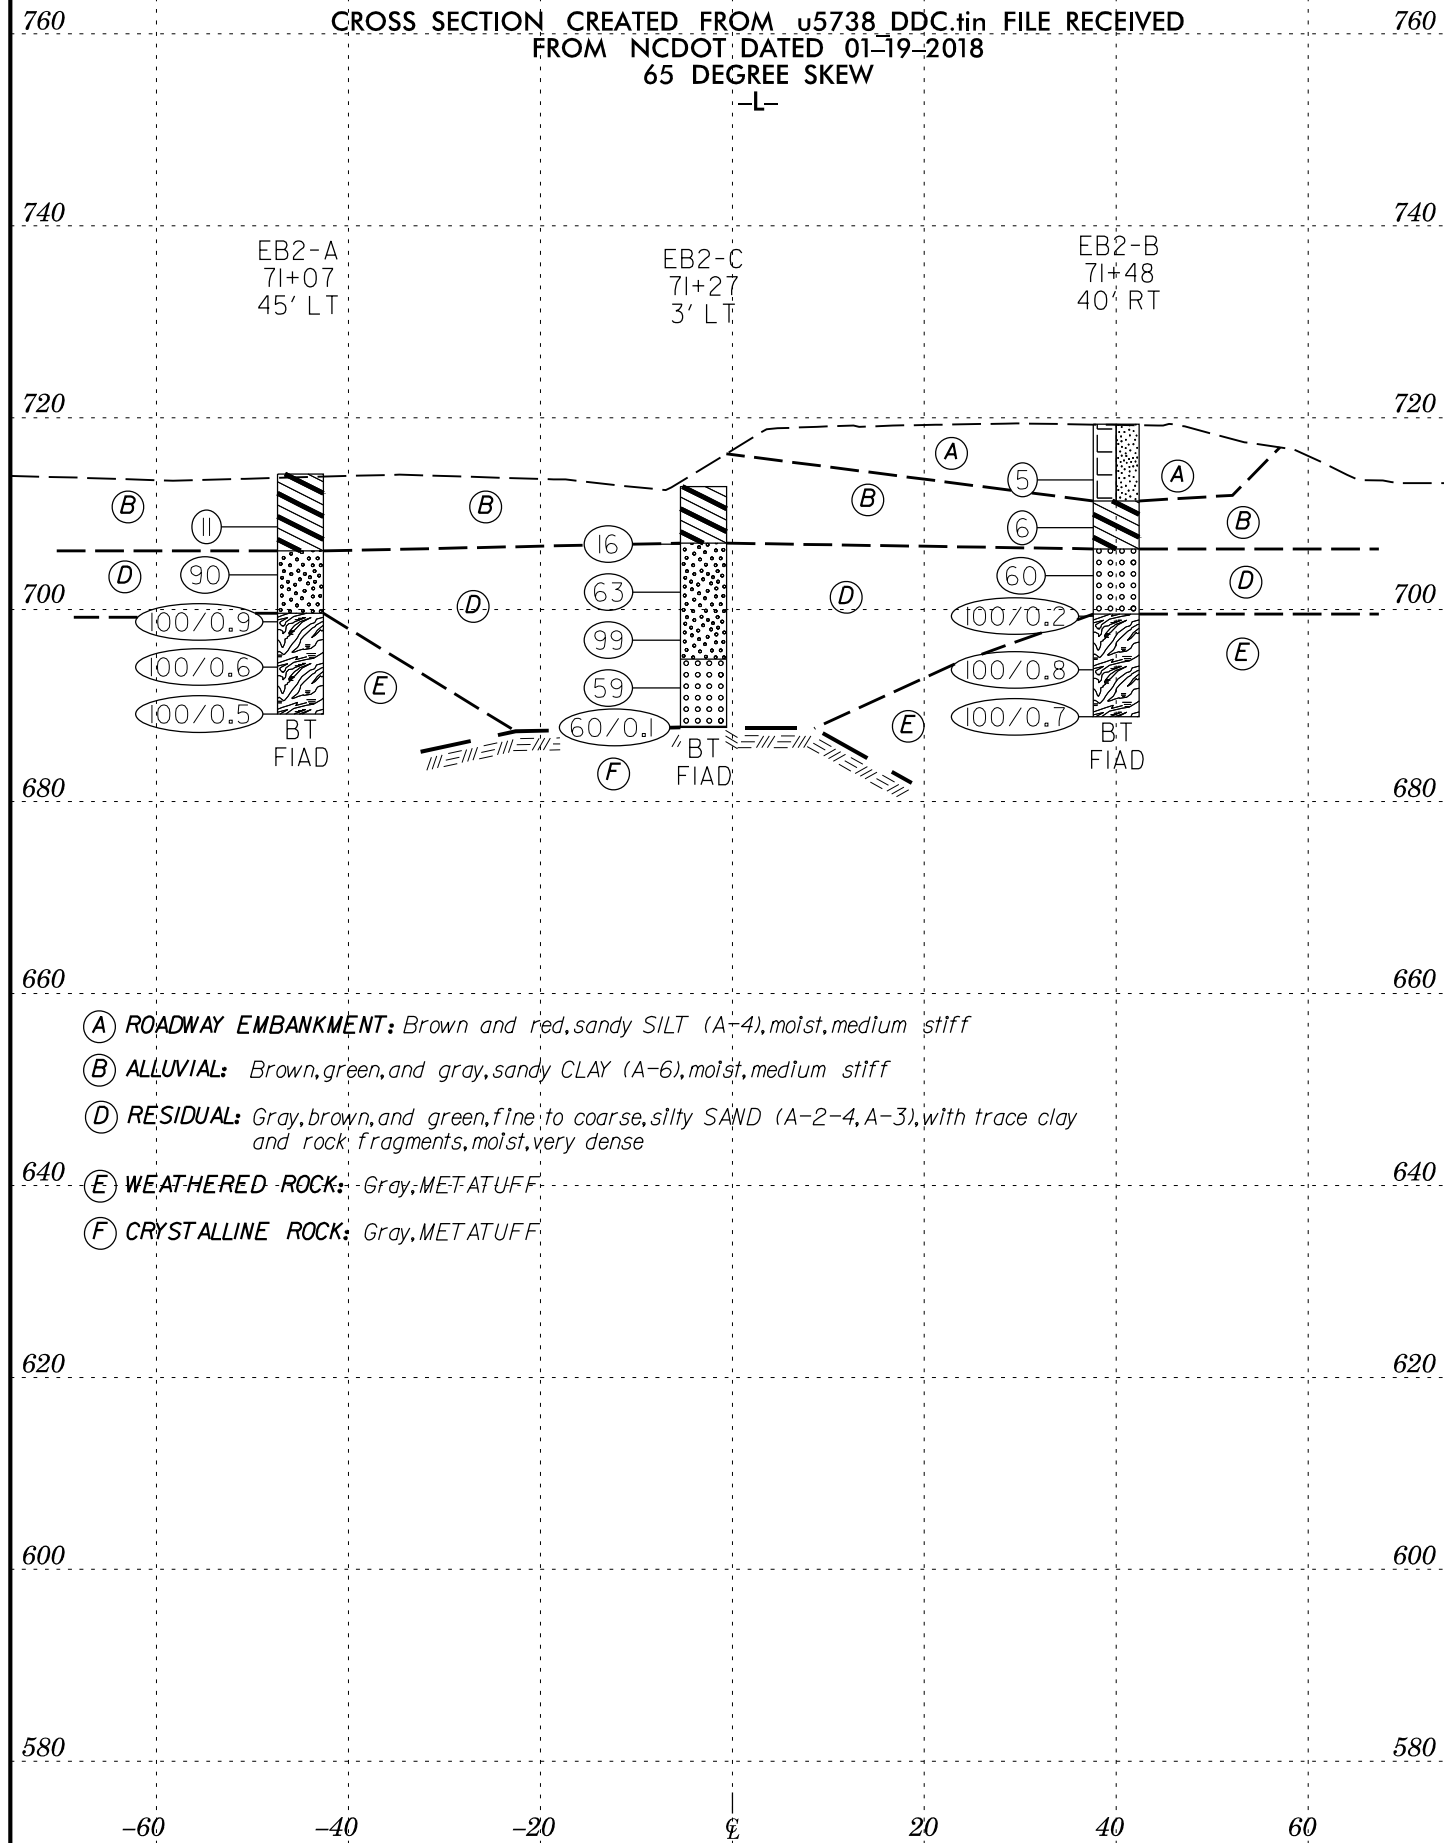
760 CROSS SECTION CREATED FROM u5738_DDC.tin FILE RECEIVED FROM NCDOT DATED 01–19–2018 65 DEGREE SKEW –L– 760

740 740

EB2-A
71+07
45' LT

EB2-C
71+27
3' LT

EB2-B
71+48
40' RT

720 720

A
5
A
B
B
B
11
B
6
16
D
90
60
D
63
700 D D 700
100/0.9
100/0.2
99
E
100/0.6
100/0.8
59
E
100/0.5
100/0.7
60/0.1
E
BT
FIAD
BT
FIAD
BT
FIAD
F

680 680

660 660

A ROADWAY EMBANKMENT: Brown and red, sandy SILT (A-4), moist, medium stiff

B ALLUVIAL: Brown, green, and gray, sandy CLAY (A-6), moist, medium stiff

D RESIDUAL: Gray, brown, and green, fine to coarse, silty SAND (A-2-4, A-3), with trace clay and rock fragments, moist, very dense

640 E WEATHERED ROCK: Gray, METATUFF 640

F CRYSTALLINE ROCK: Gray, METATUFF

620 620

600 600

580 580

-60 -40 -20 ℄ 20 40 60